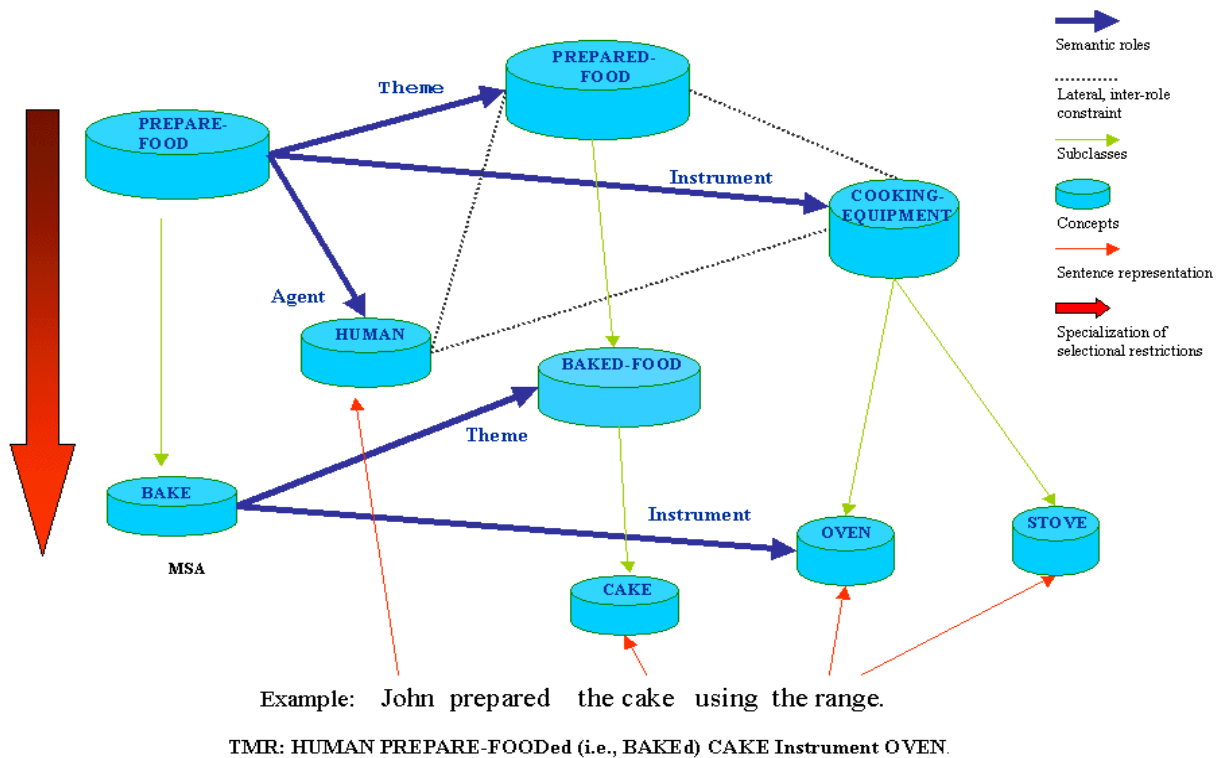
PREPARE-FOOD

Theme

PREPARED-FOOD

Instrument

COOKING-EQUIPMENT

Agent

HUMAN

BAKED-FOOD

Theme

BAKE

Instrument

OVEN

STOVE

MSA

CAKE

Semantic roles

Lateral, inter-role constraint

Subclasses

Concepts

Sentence representation

Specialization of selectional restrictions

Example: John prepared the cake using the range.

TMR: HUMAN PREPARE-FOODed (i.e., BAKEd) CAKE Instrument OVEN.